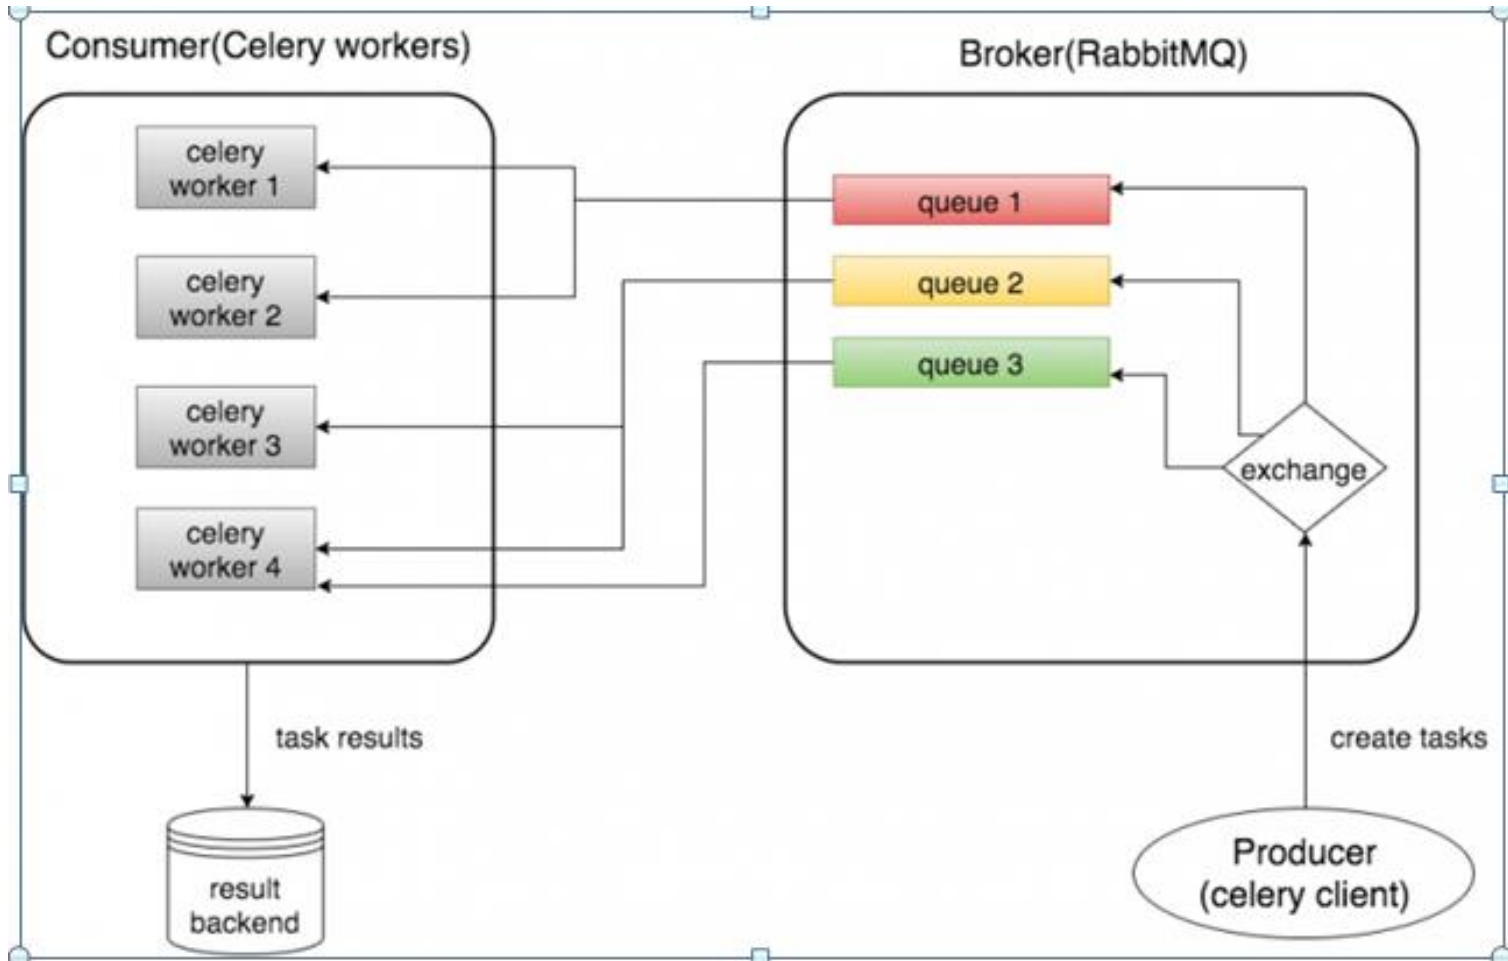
Consumer(Celery workers)

Broker(RabbitMQ)

celery worker 1

celery worker 2

celery worker 3

celery worker 4

queue 1

queue 2

queue 3

exchange

task results

result backend

create tasks

Producer (celery client)